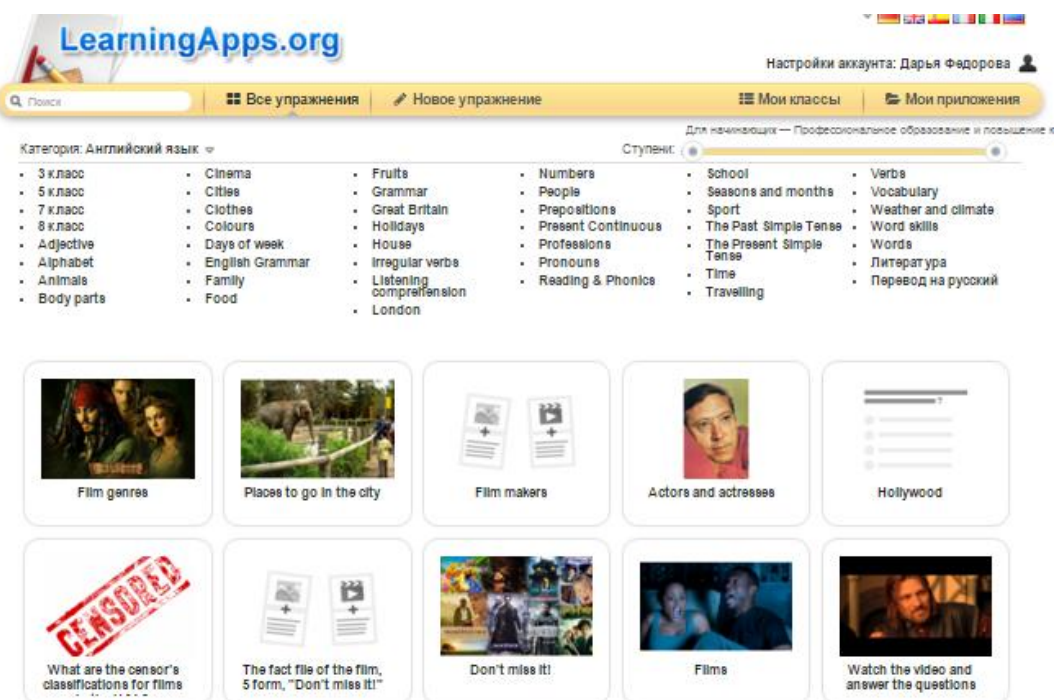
LearningApps.org

Настройки аккаунта: Дарья Федорова

Поиск | Все упражнения | Новое упражнение | Мои классы | Мои приложения

Категория: Английский язык

Для начинающих — Профессиональное образование и повышение к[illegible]

Ступени:

- 3 класс
- 5 класс
- 7 класс
- 8 класс
- Adjective
- Alphabet
- Animals
- Body parts

- Cinema
- Cities
- Clothes
- Colours
- Days of week
- English Grammar
- Family
- Food

- Fruits
- Grammar
- Great Britain
- Holidays
- House
- Irregular verbs
- Listening comprehension
- London

- Numbers
- People
- Prepositions
- Present Continuous
- Professions
- Pronouns
- Reading & Phonics

- School
- Seasons and months
- Sport
- The Past Simple Tense
- The Present Simple Tense
- Time
- Travelling

- Verbs
- Vocabulary
- Weather and climate
- Word skills
- Words
- Литература
- Перевод на русский

Film genres

Places to go in the city

Film makers

Actors and actresses

Hollywood

CENSORED

What are the censor's classifications for films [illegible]

The fact file of the film, 5 form, "Don't miss it!"

Don't miss it!

Films

Watch the video and answer the questions